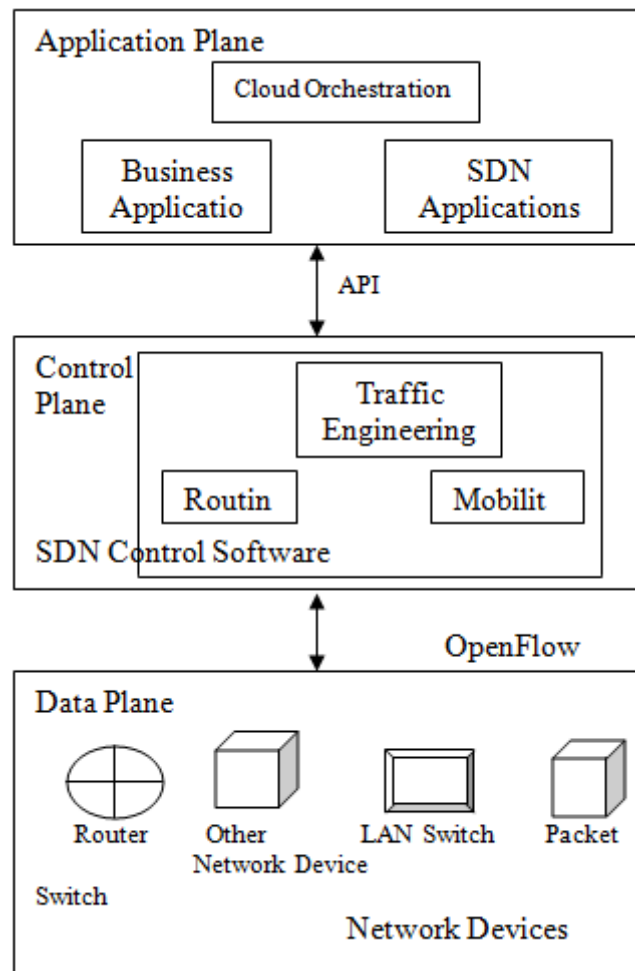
Application Plane

Cloud Orchestration

Business Applicatio

SDN Applications

API

Control Plane

Traffic Engineering

Routin

Mobilit

SDN Control Software

OpenFlow

Data Plane

Router

Other Network Device

LAN Switch

Packet

Switch

Network Devices